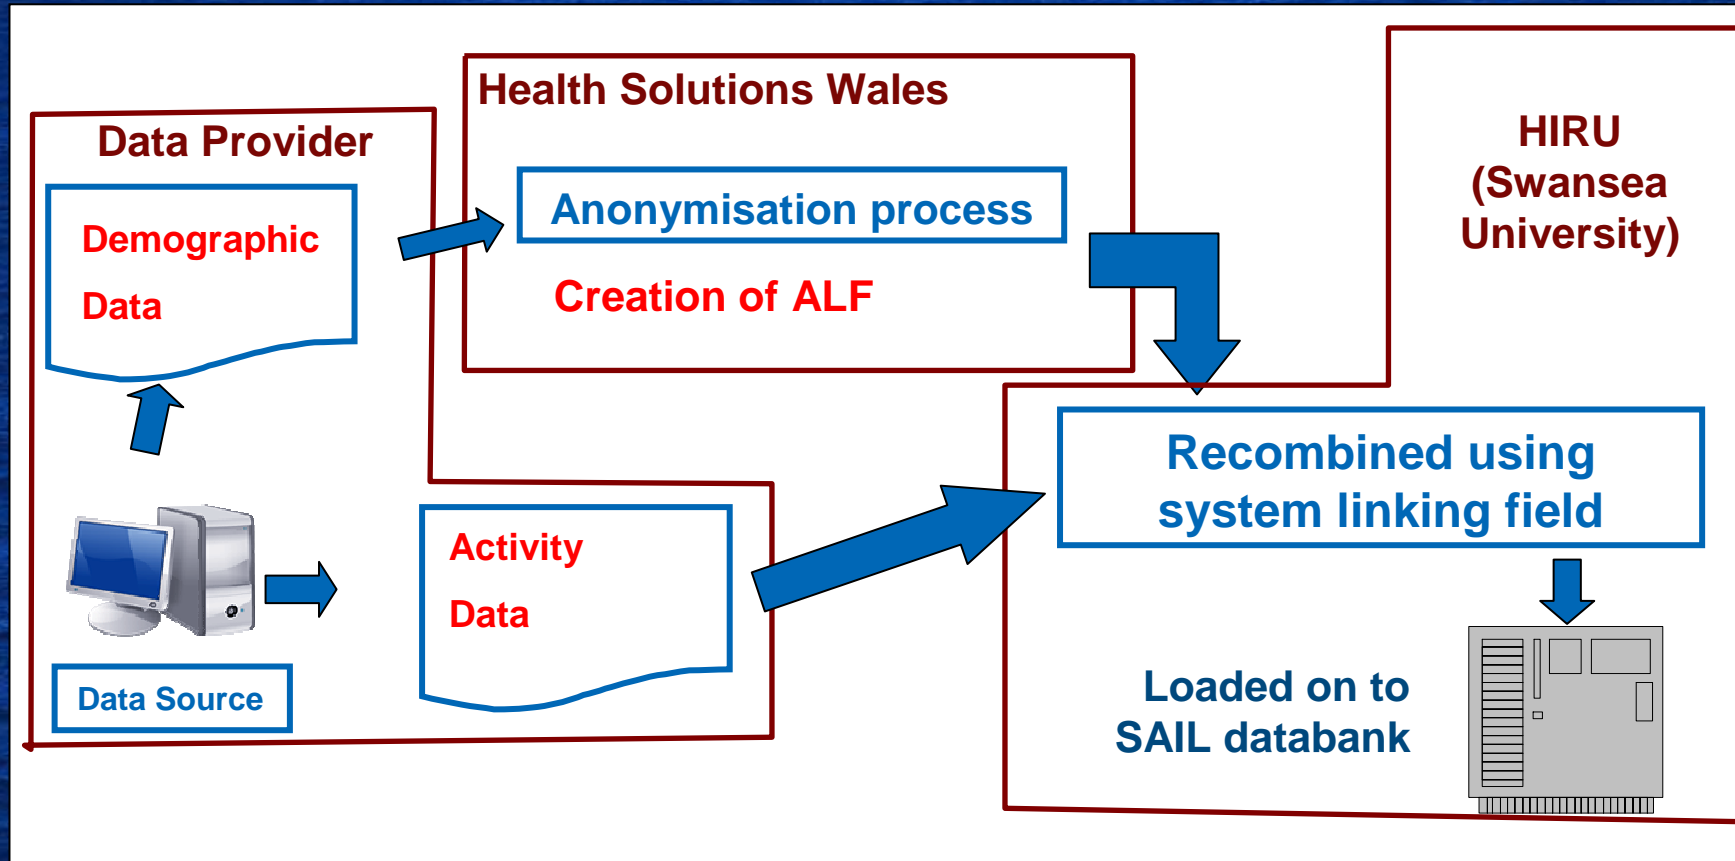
Data Provider

Demographic

Data

Data Source

Health Solutions Wales

Anonymisation process

Creation of ALF

HIRU
(Swansea
University)

Activity

Data

Recombined using system linking field

Loaded on to SAIL databank